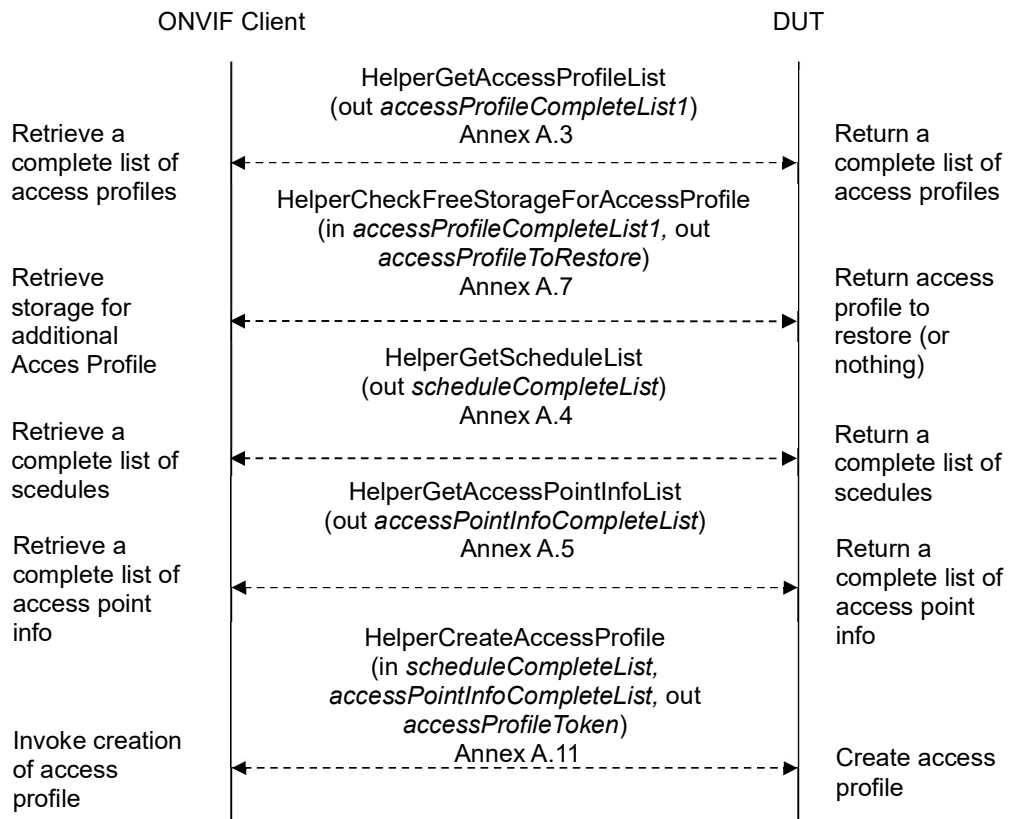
ONVIF Client

DUT

HelperGetAccessProfileList
(out accessProfileCompleteList1)
Annex A.3

Retrieve a complete list of access profiles

Return a complete list of access profiles

HelperCheckFreeStorageForAccessProfile
(in accessProfileCompleteList1, out accessProfileToRestore)
Annex A.7

Retrieve storage for additional Acces Profile

Return access profile to restore (or nothing)

HelperGetScheduleList
(out scheduleCompleteList)
Annex A.4

Retrieve a complete list of scedules

Return a complete list of scedules

HelperGetAccessPointInfoList
(out accessPointInfoCompleteList)
Annex A.5

Retrieve a complete list of access point info

Return a complete list of access point info

HelperCreateAccessProfile
(in scheduleCompleteList, accessPointInfoCompleteList, out accessProfileToken)
Annex A.11

Invoke creation of access profile

Create access profile